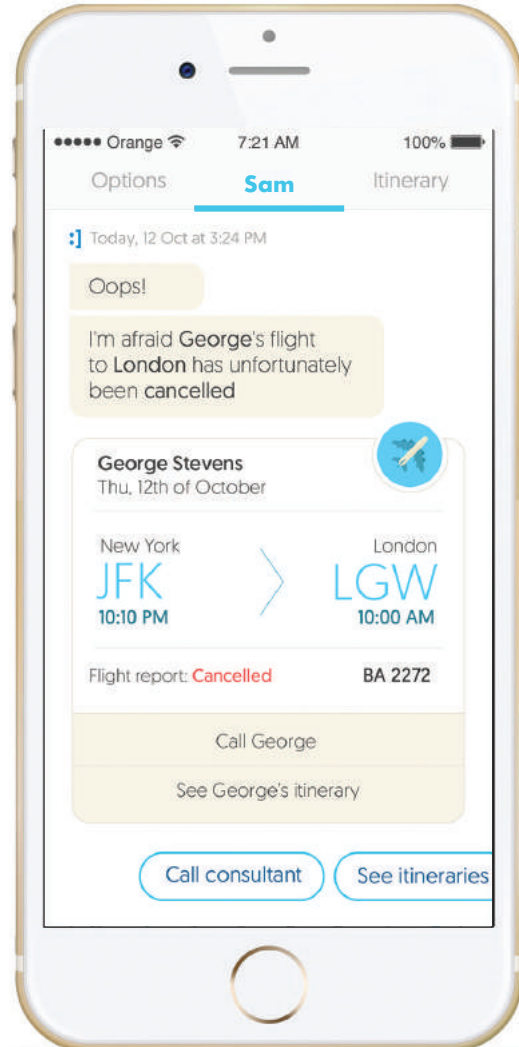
●●●●● Orange 7:21 AM 100%

Options Sam Itinerary

:] Today, 12 Oct at 3:24 PM

Oops!

I'm afraid George's flight to London has unfortunately been cancelled

George Stevens
Thu, 12th of October

New York
JFK
10:10 PM

London
LGW
10:00 AM

Flight report: Cancelled BA 2272

Call George

See George's itinerary

Call consultant

See itineraries